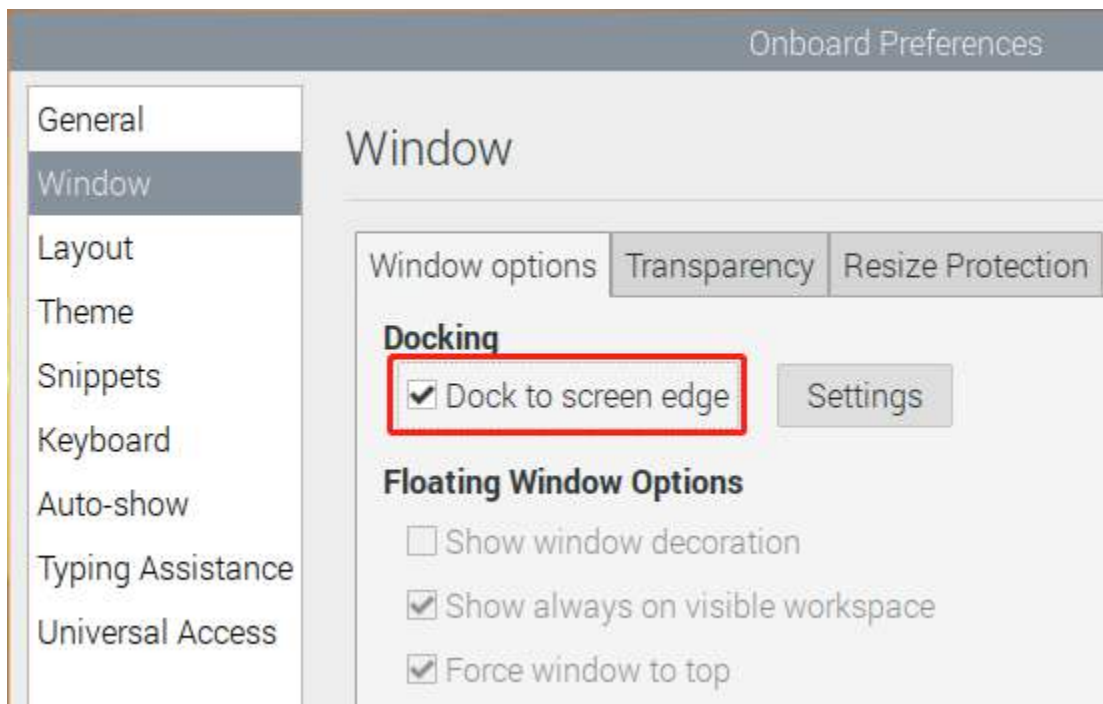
Onboard Preferences

General
Window
Layout
Theme
Snippets
Keyboard
Auto-show
Typing Assistance
Universal Access

Window

Window options | Transparency | Resize Protection

Docking
☑ Dock to screen edge
Settings

Floating Window Options
☐ Show window decoration
☑ Show always on visible workspace
☑ Force window to top